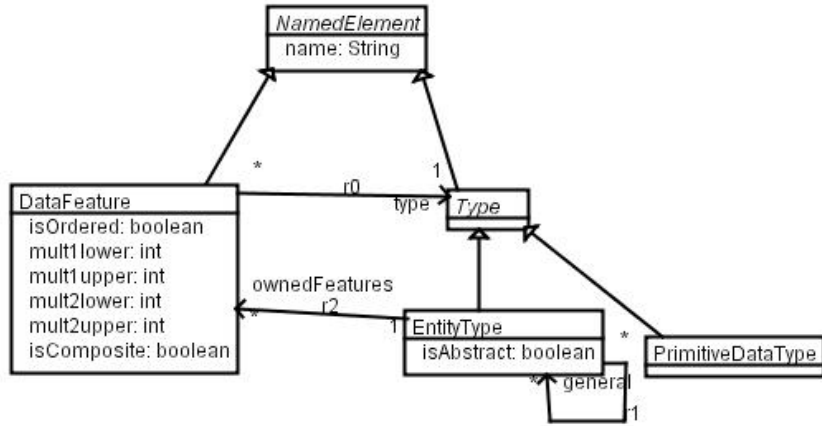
NamedElement
name: String

*

1

r0

type

DataFeature
isOrdered: boolean
mult1lower: int
mult1upper: int
mult2lower: int
mult2upper: int
isComposite: boolean

Type

ownedFeatures
r2
*
1

EntityType
isAbstract: boolean

*

PrimitiveDataType

*
general
r1